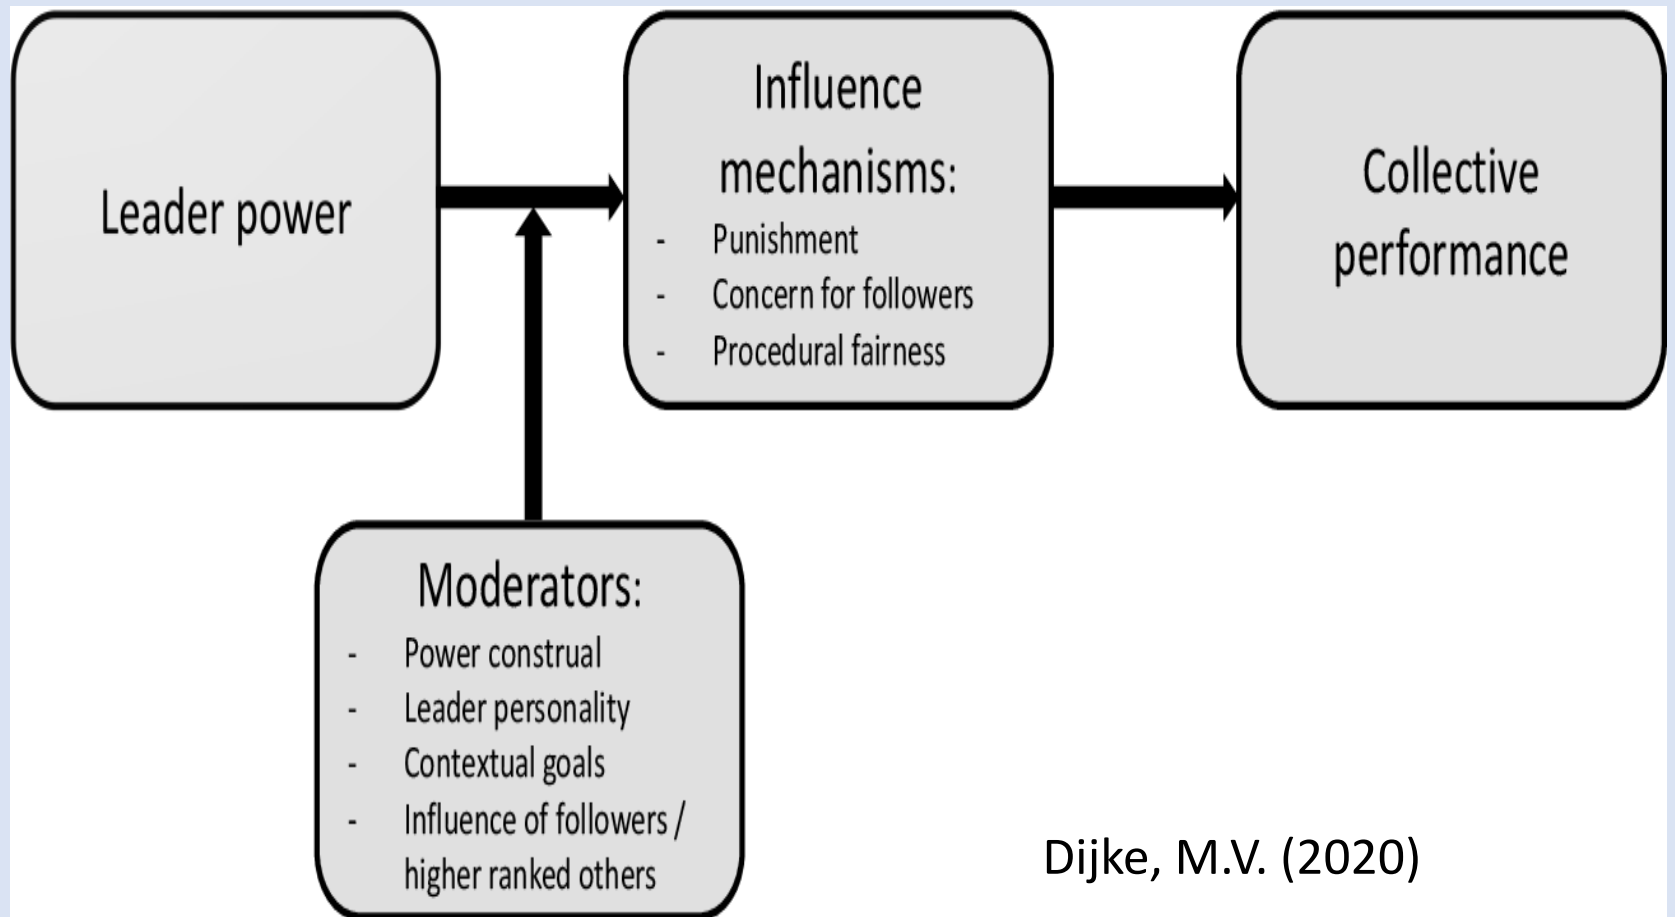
Leader power

Influence mechanisms:
- Punishment
- Concern for followers
- Procedural fairness

Collective performance

Moderators:
- Power construal
- Leader personality
- Contextual goals
- Influence of followers / higher ranked others

Dijke, M.V. (2020)